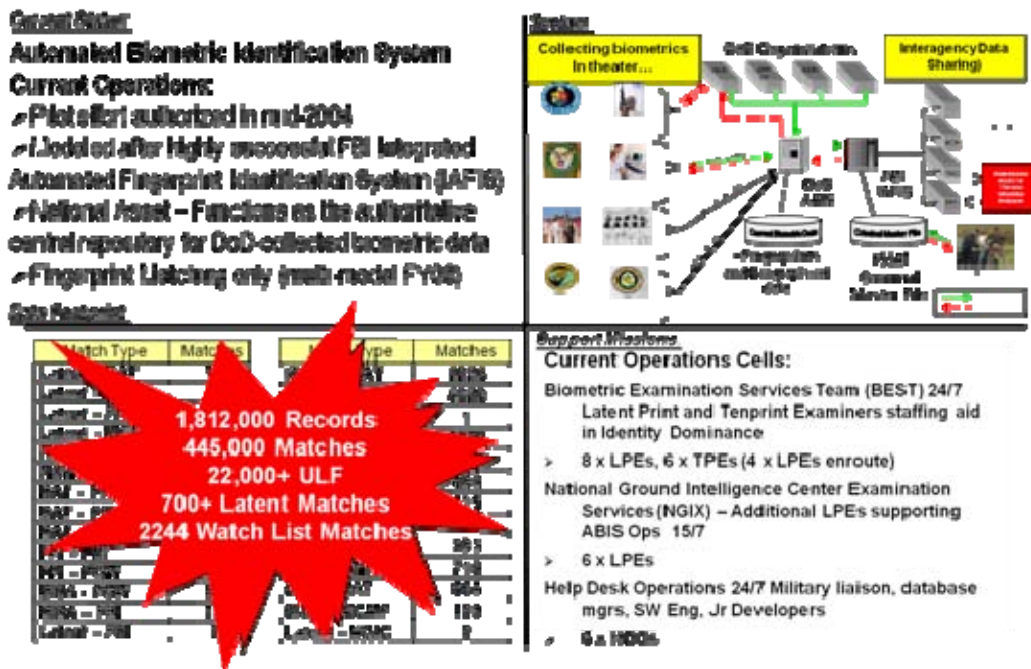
Current Status:
Automated Biometric Identification System
Current Operations:
Pilot effort authorized in mid-2004
Modeled after highly successful FBI Integrated Automated Fingerprint Identification System (IAFIS)
National Asset – Functions as the authoritative central repository for DoD-collected biometric data
Fingerprint Matching only (multi-modal FY08)

System:
Collecting biometrics in theater...
Cell Organization
Interagency Data Sharing)
DoD ABIS
FBI IAFIS
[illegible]
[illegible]
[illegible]

Data Analysis:

| Match Type | Matches |
|---|---|
| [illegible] | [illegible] |

| Match Type | Matches |
|---|---|
| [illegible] | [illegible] |
| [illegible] | 351 |
| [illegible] | 150 |
| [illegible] | 2 |

1,812,000 Records
445,000 Matches
22,000+ ULF
700+ Latent Matches
2244 Watch List Matches

Support Missions:
Current Operations Cells:
Biometric Examination Services Team (BEST) 24/7 Latent Print and Tenprint Examiners staffing aid in Identity Dominance
8 x LPEs, 6 x TPEs (4 x LPEs enroute)
National Ground Intelligence Center Examination Services (NGIX) – Additional LPEs supporting ABIS Ops 15/7
6 x LPEs
Help Desk Operations 24/7 Military liaison, database mgrs, SW Eng, Jr Developers
6 x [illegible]